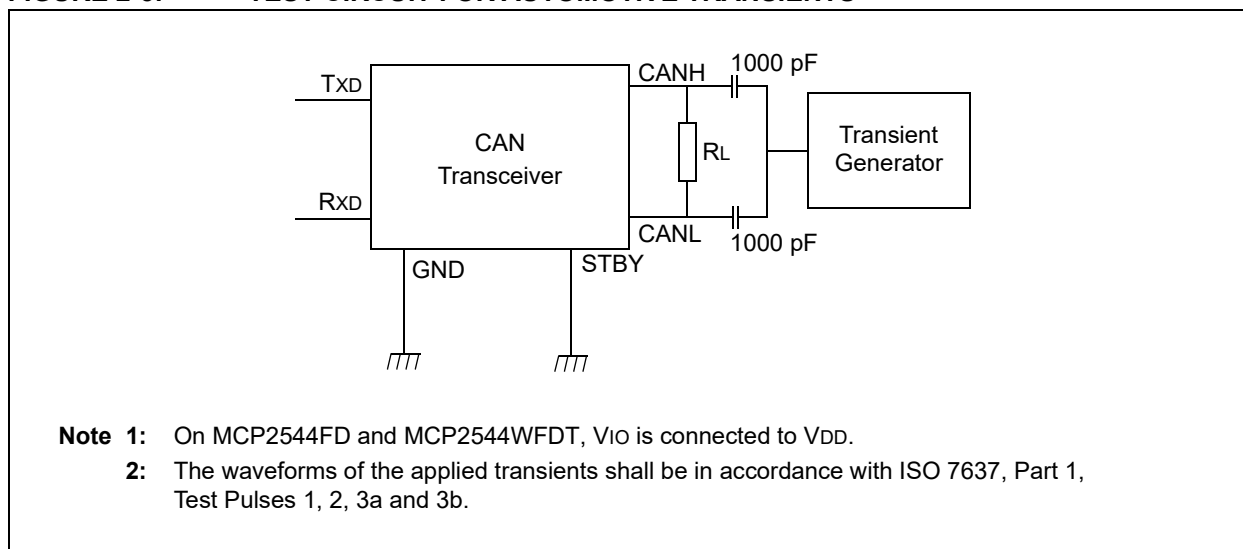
TXD
RXD
CAN Transceiver
CANH
1000 pF
RL
Transient Generator
CANL
1000 pF
GND
STBY

Note 1: On MCP2544FD and MCP2544WFDT, VIO is connected to VDD.
2: The waveforms of the applied transients shall be in accordance with ISO 7637, Part 1, Test Pulses 1, 2, 3a and 3b.